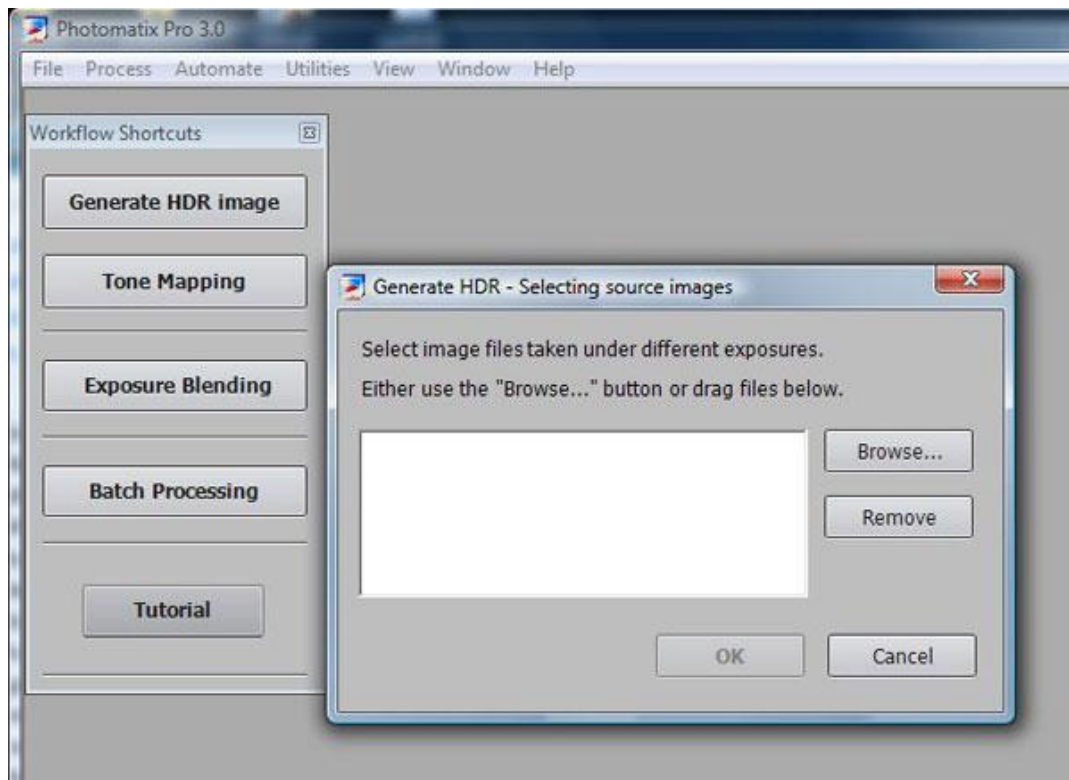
Photomatix Pro 3.0

File Process Automate Utilities View Window Help

Workflow Shortcuts

Generate HDR image

Tone Mapping

Exposure Blending

Batch Processing

Tutorial

Generate HDR - Selecting source images

Select image files taken under different exposures.

Either use the "Browse..." button or drag files below.

Browse...

Remove

OK

Cancel